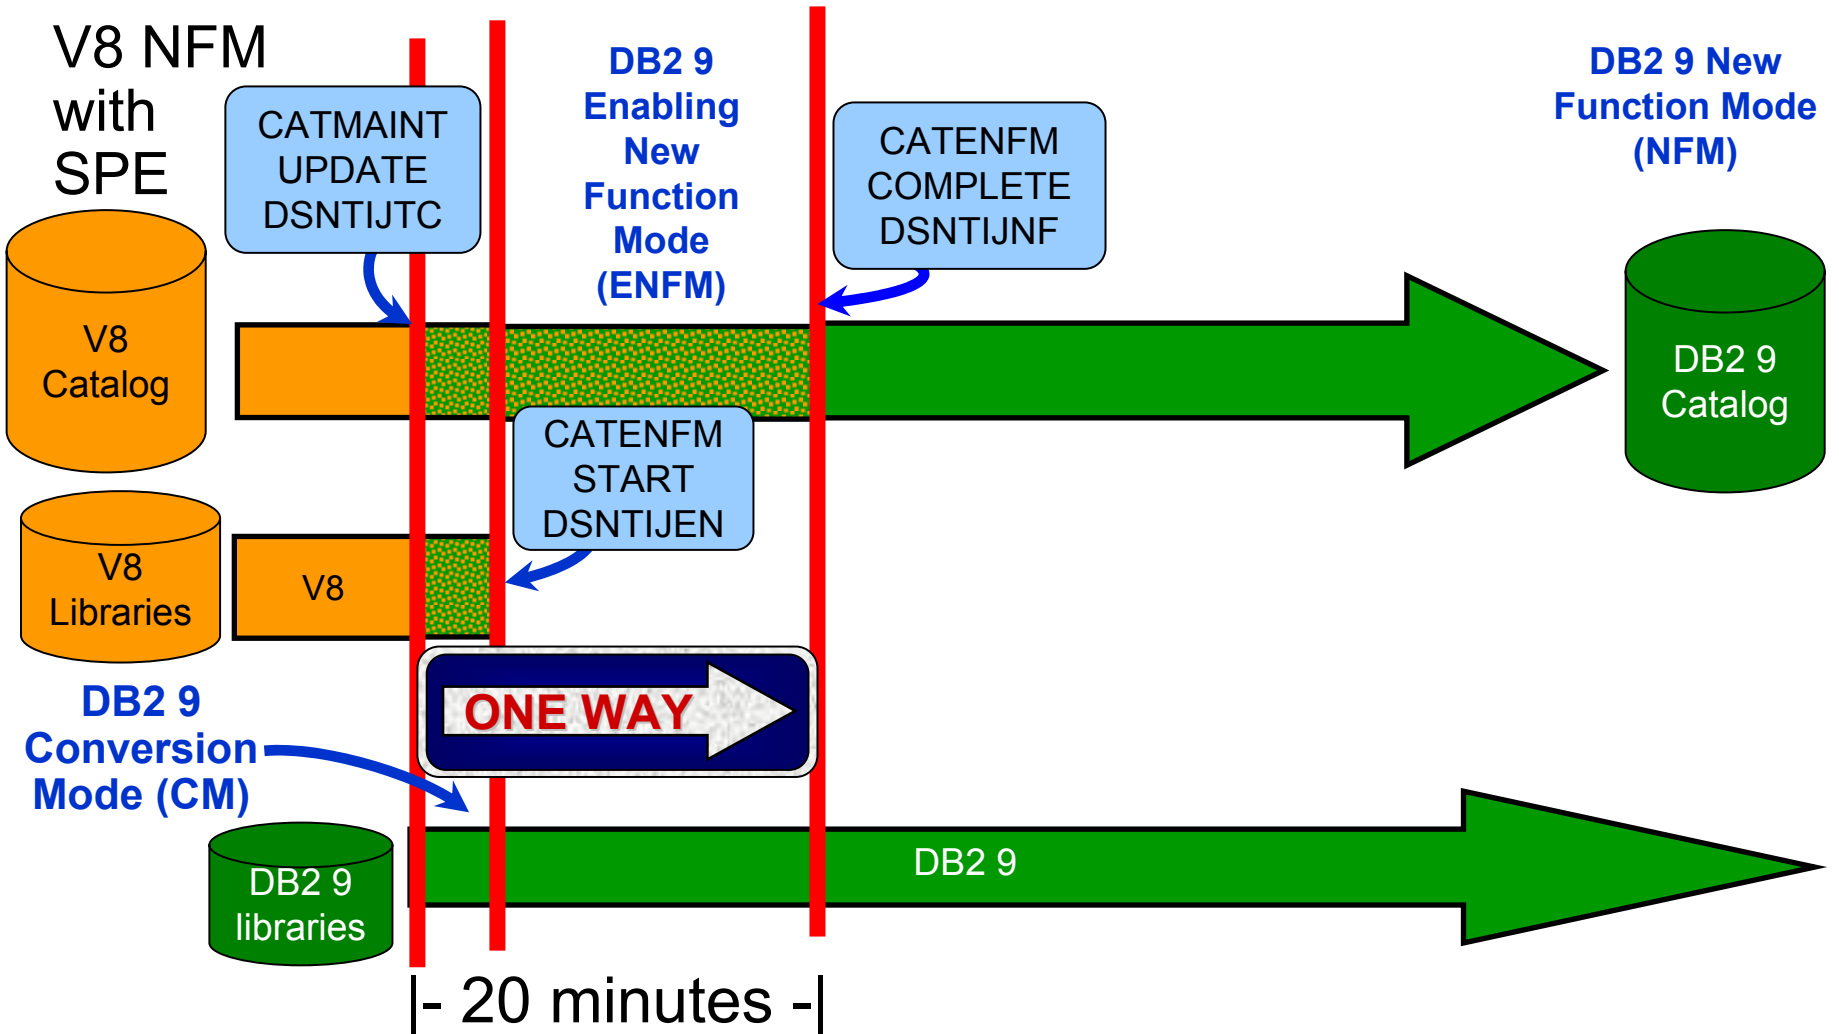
V8 NFM with SPE

CATMAINT UPDATE DSNTIJTC

DB2 9 Enabling New Function Mode (ENFM)

CATENFM COMPLETE DSNTIJNF

DB2 9 New Function Mode (NFM)

V8 Catalog

DB2 9 Catalog

CATENFM START DSNTIJEN

V8 Libraries

V8

ONE WAY

DB2 9 Conversion Mode (CM)

DB2 9 libraries

DB2 9

|- 20 minutes -|